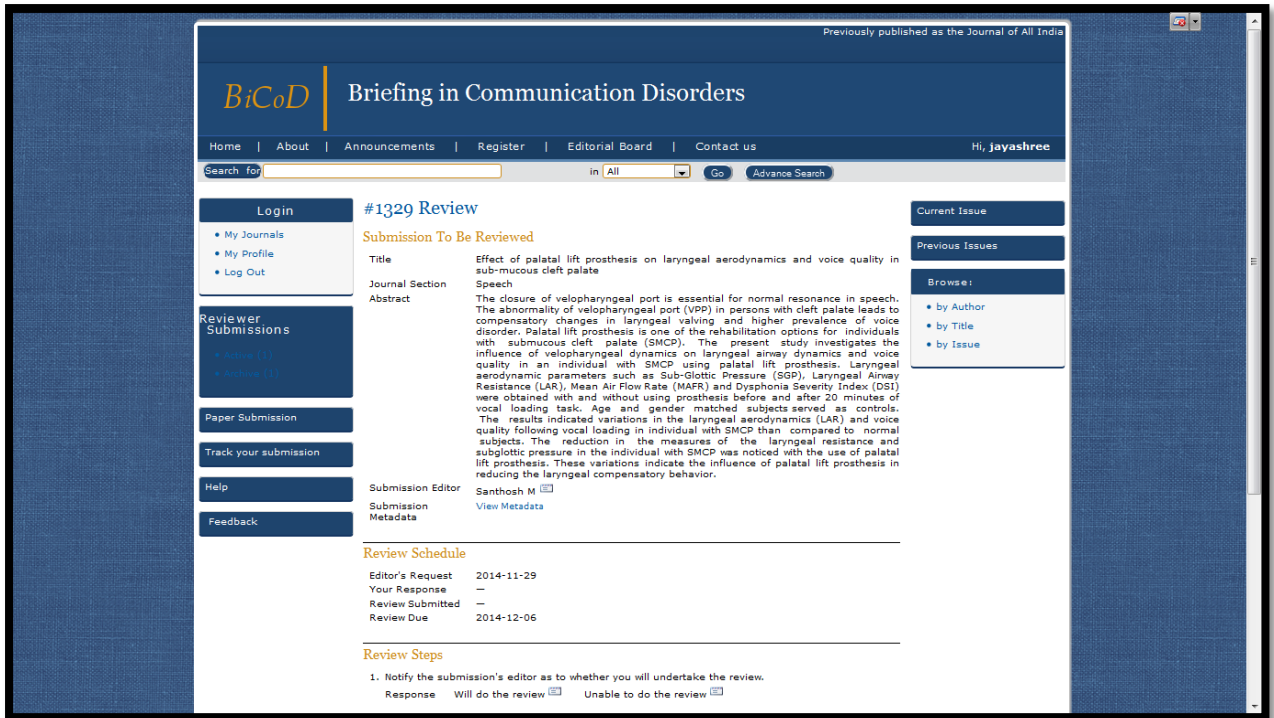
Previously published as the Journal of All India

BiCoD

Briefing in Communication Disorders

Home | About | Announcements | Register | Editorial Board | Contact us

Hi, jayashree

Search for

in All

Go

Advance Search

Login

- My Journals
- My Profile
- Log Out

Reviewer Submissions

- Active (1)
- Archive (1)

Paper Submission

Track your submission

Help

Feedback

#1329 Review

Submission To Be Reviewed

| | |
|---|---|
| Title | Effect of palatal lift prosthesis on laryngeal aerodynamics and voice quality in sub-mucous cleft palate |
| Journal Section | Speech |
| Abstract | The closure of velopharyngeal port is essential for normal resonance in speech. The abnormality of velopharyngeal port (VPP) in persons with cleft palate leads to compensatory changes in laryngeal valving and higher prevalence of voice disorder. Palatal lift prosthesis is one of the rehabilitation options for individuals with submucous cleft palate (SMCP). The present study investigates the influence of velopharyngeal dynamics on laryngeal airway dynamics and voice quality in an individual with SMCP using palatal lift prosthesis. Laryngeal aerodynamic parameters such as Sub-Glottic Pressure (SGP), Laryngeal Airway Resistance (LAR), Mean Air Flow Rate (MAFR) and Dysphonia Severity Index (DSI) were obtained with and without using prosthesis before and after 20 minutes of vocal loading task. Age and gender matched subjects served as controls. The results indicated variations in the laryngeal aerodynamics (LAR) and voice quality following vocal loading in individual with SMCP than compared to normal subjects. The reduction in the measures of the laryngeal resistance and subglottic pressure in the individual with SMCP was noticed with the use of palatal lift prosthesis. These variations indicate the influence of palatal lift prosthesis in reducing the laryngeal compensatory behavior. |
| Submission Editor | Santhosh M |
| Submission Metadata | View Metadata |

Review Schedule

| | |
|---|---|
| Editor's Request | 2014-11-29 |
| Your Response | — |
| Review Submitted | — |
| Review Due | 2014-12-06 |

Review Steps

1. Notify the submission's editor as to whether you will undertake the review.

Response Will do the review Unable to do the review

Current Issue

Previous Issues

Browse:

- by Author
- by Title
- by Issue